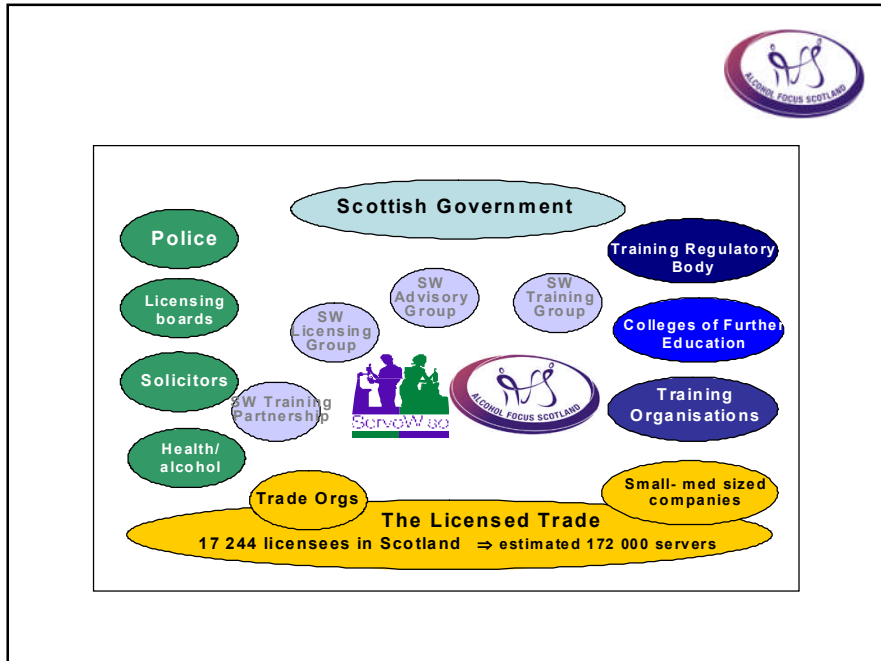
ALCOHOL FOCUS SCOTLAND

Scottish Government

Police

Licensing boards

Solicitors

Health/ alcohol

SW Licensing Group

SW Advisory Group

SW Training Group

SW Training Partnership

ServeWise

ALCOHOL FOCUS SCOTLAND

Training Regulatory Body

Colleges of Further Education

Training Organisations

Trade Orgs

Small- med sized companies

The Licensed Trade

17 244 licensees in Scotland $\Rightarrow$ estimated 172 000 servers